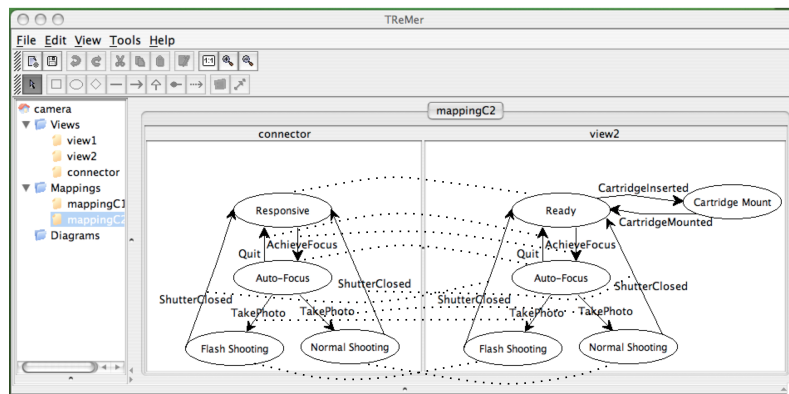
TReMer

File Edit View Tools Help

camera
Views
view1
view2
connector
Mappings
mappingC1
mappingC2
Diagrams

mappingC2

connector

Responsive
Quit
AchieveFocus
Auto-Focus
ShutterClosed
ShutterClosed
TakePhoto
TakePhoto
Flash Shooting
Normal Shooting

view2

CartridgeInserted
Ready
Cartridge Mount
CartridgeMounted
Quit
AchieveFocus
Auto-Focus
ShutterClosed
ShutterClosed
TakePhoto
TakePhoto
Flash Shooting
Normal Shooting